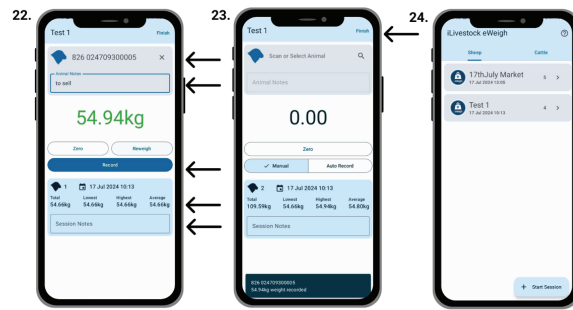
22.

Test 1 Finish

826 024709300005 ×

Animal Notes
to sell

54.94kg

Zero Reweigh

Record

1 17 Jul 2024 10:13

| Total | Lowest | Highest | Average |
|---|---|---|---|
| 54.66kg | 54.66kg | 54.66kg | 54.66kg |

Session Notes

23.

Test 1 Finish

Scan or Select Animal

Animal Notes

0.00

Zero

✓ Manual Auto Record

2 17 Jul 2024 10:13

| Total | Lowest | Highest | Average |
|---|---|---|---|
| 109.59kg | 54.66kg | 54.94kg | 54.80kg |

Session Notes

826 024709300005
54.94kg weight recorded

24.

iLivestock eWeigh

Sheep Cattle

17thJuly Market
17 Jul 2024 13:06
6 >

Test 1
17 Jul 2024 10:13
4 >

+ Start Session